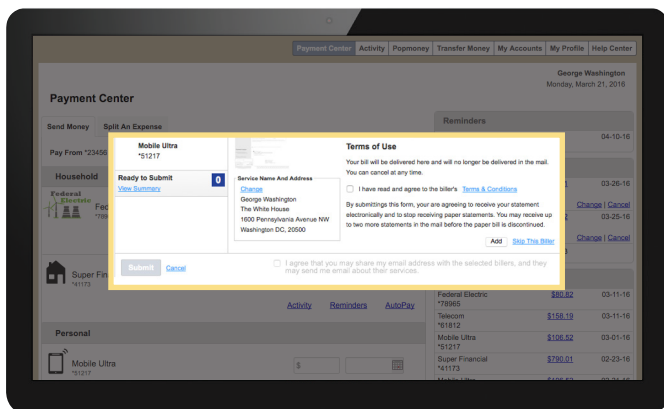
Payment Center | Activity | Popmoney | Transfer Money | My Accounts | My Profile | Help Center

George Washington
Monday, March 21, 2016

Payment Center

Send Money | Split An Expense

Pay From *23456

Household

Federal Electric
*7896

Super Financial
*41173

Activity | Reminders | AutoPay

Personal

Mobile Ultra
*51217

$

Reminders

04-10-16

03-26-16

Change | Cancel
03-25-16

Change | Cancel

Federal Electric
*78965
$88.52
03-11-16

Telecom
*61812
$158.19
03-11-16

Mobile Ultra
*51217
$106.52
03-01-16

Super Financial
*41173
$790.01
02-23-16

Mobile Ultra
*51217
$106.52
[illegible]

Mobile Ultra
*51217

Ready to Submit
0
View Summary

Service Name And Address
Change
George Washington
The White House
1600 Pennsylvania Avenue NW
Washington DC, 20500

Terms of Use

Your bill will be delivered here and will no longer be delivered in the mail. You can cancel at any time.

I have read and agree to the biller's Terms & Conditions

By submittings this form, your are agreeing to receive your statement electronically and to stop receiving paper statements. You may receive up to two more statements in the mail before the paper bill is discontinued.

Add | Skip This Biller

Submit | Cancel

I agree that you may share my email address with the selected billers, and they may send me email about their services.